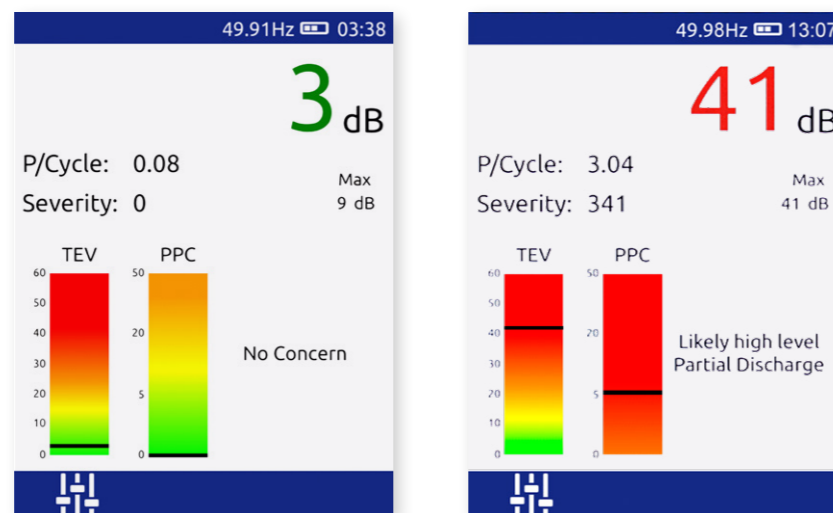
49.91Hz 03:38

3 dB

P/Cycle: 0.08

Severity: 0

Max
9 dB

TEV
60
50
40
30
20
10
0

PPC
50
20
5
0

No Concern

49.98Hz 13:07

41 dB

P/Cycle: 3.04

Severity: 341

Max
41 dB

TEV
60
50
40
30
20
10
0

PPC
50
20
5
0

Likely high level
Partial Discharge